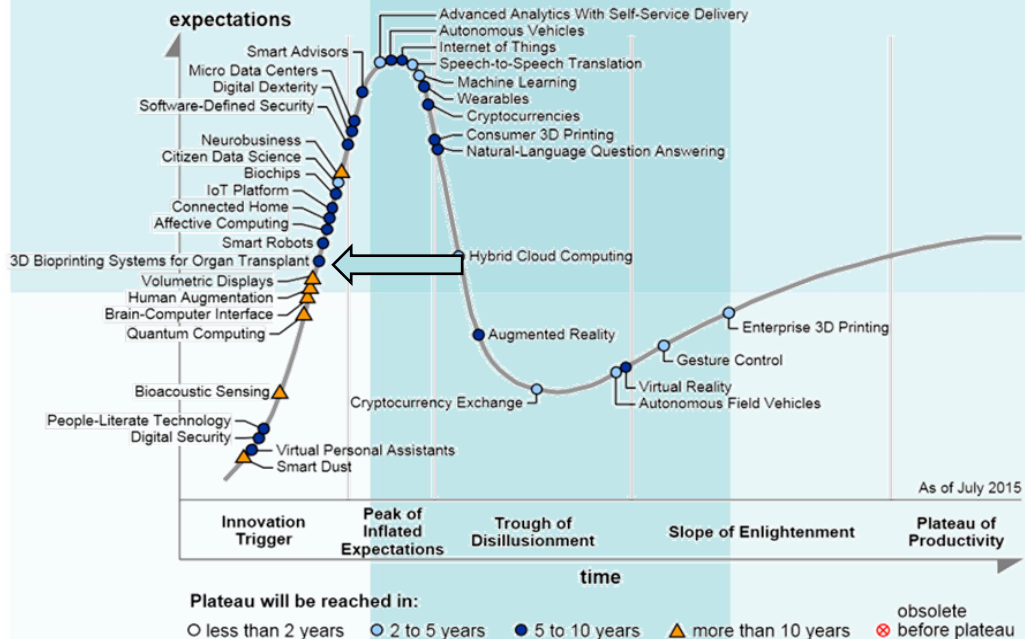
expectations

Advanced Analytics With Self-Service Delivery
Autonomous Vehicles
Internet of Things
Speech-to-Speech Translation
Machine Learning
Wearables
Cryptocurrencies
Consumer 3D Printing
Natural-Language Question Answering

Smart Advisors
Micro Data Centers
Digital Dexterity
Software-Defined Security
Neurobusiness
Citizen Data Science
Biochips
IoT Platform
Connected Home
Affective Computing
Smart Robots
3D Bioprinting Systems for Organ Transplant
Volumetric Displays
Human Augmentation
Brain-Computer Interface
Quantum Computing
Bioacoustic Sensing
People-Literate Technology
Digital Security
Virtual Personal Assistants
Smart Dust

Hybrid Cloud Computing
Augmented Reality
Cryptocurrency Exchange
Virtual Reality
Autonomous Field Vehicles
Gesture Control
Enterprise 3D Printing

As of July 2015

Innovation Trigger
Peak of Inflated Expectations
Trough of Disillusionment
Slope of Enlightenment
Plateau of Productivity

time

Plateau will be reached in:
less than 2 years
2 to 5 years
5 to 10 years
more than 10 years
obsolete before plateau